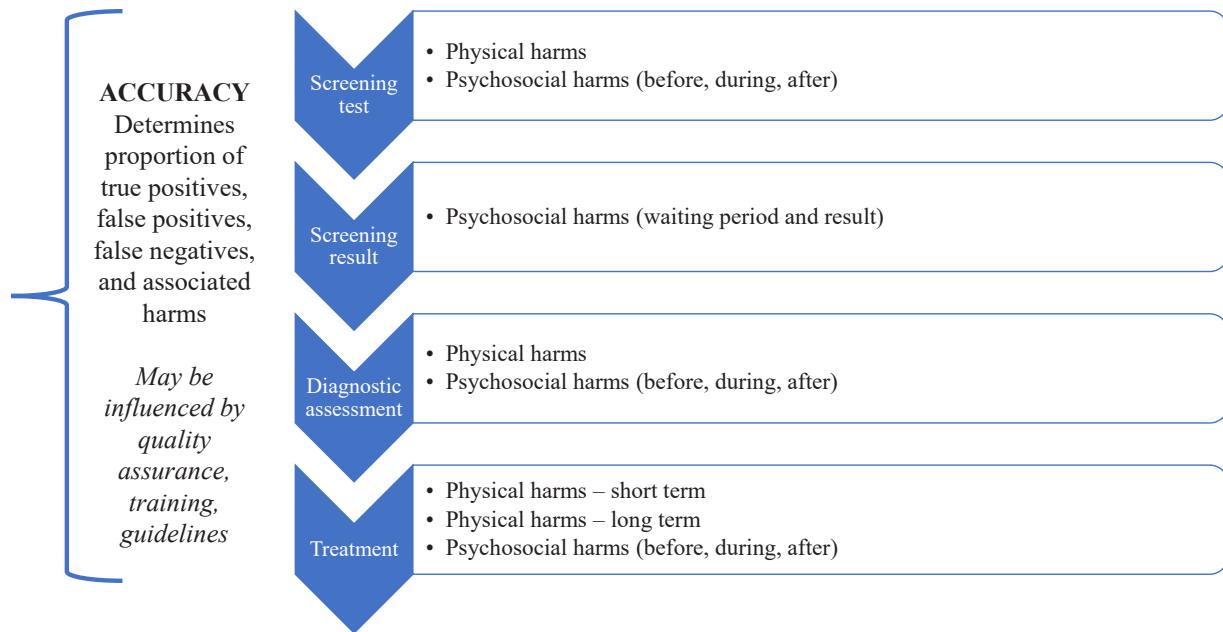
ACCURACY
Determines proportion of true positives, false positives, false negatives, and associated harms

*May be influenced by quality assurance, training, guidelines*

Screening test
• Physical harms
• Psychosocial harms (before, during, after)

Screening result
• Psychosocial harms (waiting period and result)

Diagnostic assessment
• Physical harms
• Psychosocial harms (before, during, after)

Treatment
• Physical harms – short term
• Physical harms – long term
• Psychosocial harms (before, during, after)